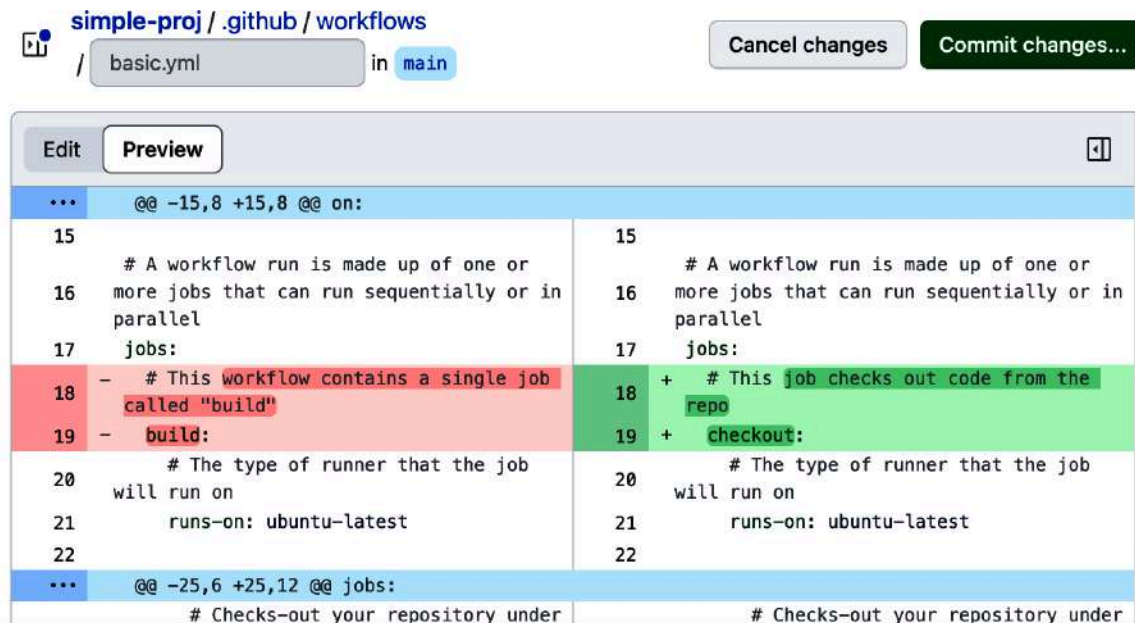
simple-proj / .github / workflows
/ basic.yml in main

Cancel changes
Commit changes...

Edit
Preview

...
@@ -15,8 +15,8 @@ on:

| | | | |
|---|---|---|---|
| 15 | | 15 | |
| 16 | # A workflow run is made up of one or more jobs that can run sequentially or in parallel | 16 | # A workflow run is made up of one or more jobs that can run sequentially or in parallel |
| 17 | jobs: | 17 | jobs: |
| 18 | - # This workflow contains a single job called "build" | 18 | + # This job checks out code from the repo |
| 19 | - build: | 19 | + checkout: |
| 20 | # The type of runner that the job will run on | 20 | # The type of runner that the job will run on |
| 21 | runs-on: ubuntu-latest | 21 | runs-on: ubuntu-latest |
| 22 | | 22 | |

...
@@ -25,6 +25,12 @@ jobs:

# Checks-out your repository under
# Checks-out your repository under